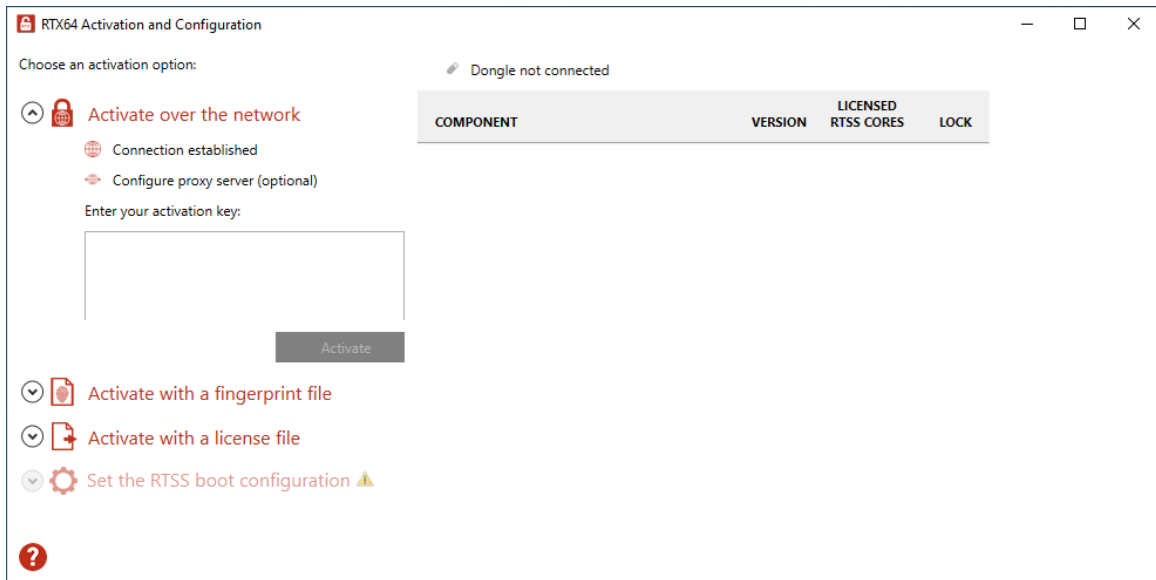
RTX64 Activation and Configuration

Choose an activation option:

Activate over the network

Connection established

Configure proxy server (optional)

Enter your activation key:

Activate

Activate with a fingerprint file

Activate with a license file

Set the RTSS boot configuration

Dongle not connected

| COMPONENT | VERSION | LICENSED RTSS CORES | LOCK |
|---|---|---|---|